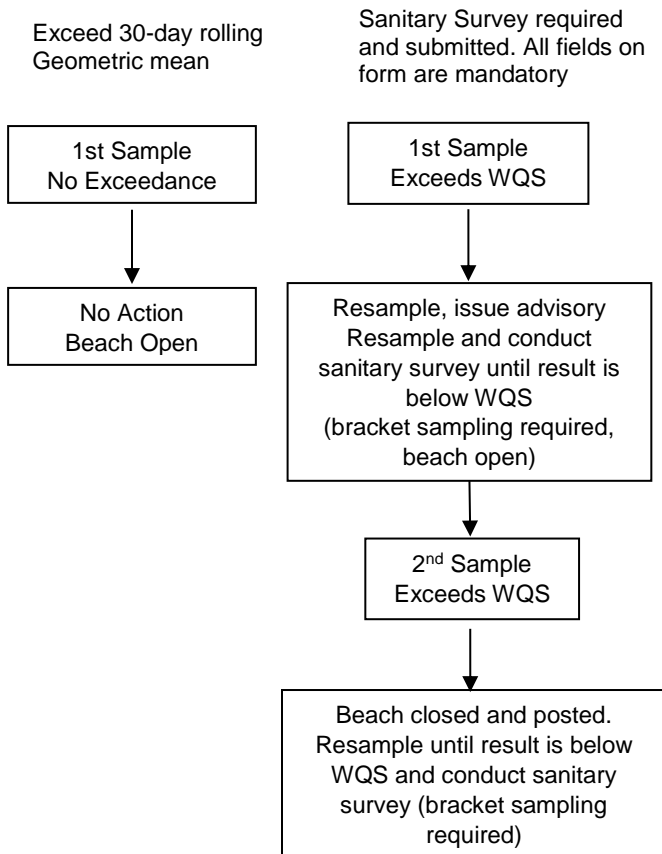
Exceed 30-day rolling Geometric mean

Sanitary Survey required and submitted. All fields on form are mandatory

1st Sample
No Exceedance

No Action
Beach Open

1st Sample
Exceeds WQS

Resample, issue advisory
Resample and conduct sanitary survey until result is below WQS
(bracket sampling required, beach open)

2$^{nd}$ Sample
Exceeds WQS

Beach closed and posted. Resample until result is below WQS and conduct sanitary survey (bracket sampling required)